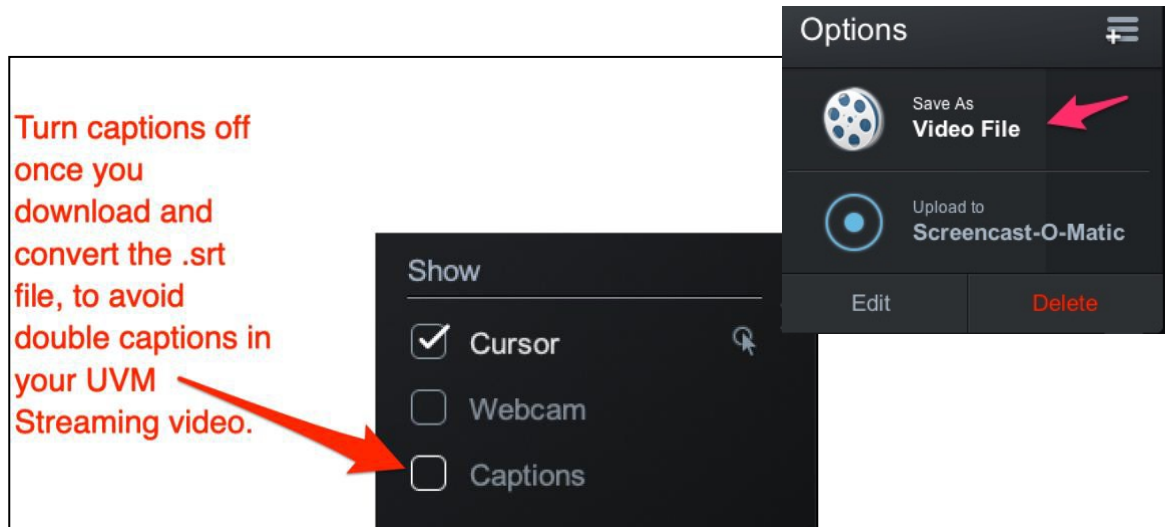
Turn captions off once you download and convert the .srt file, to avoid double captions in your UVM Streaming video.

Show

Cursor

Webcam

Captions

Options

Save As
Video File

Upload to
Screencast-O-Matic

Edit

Delete